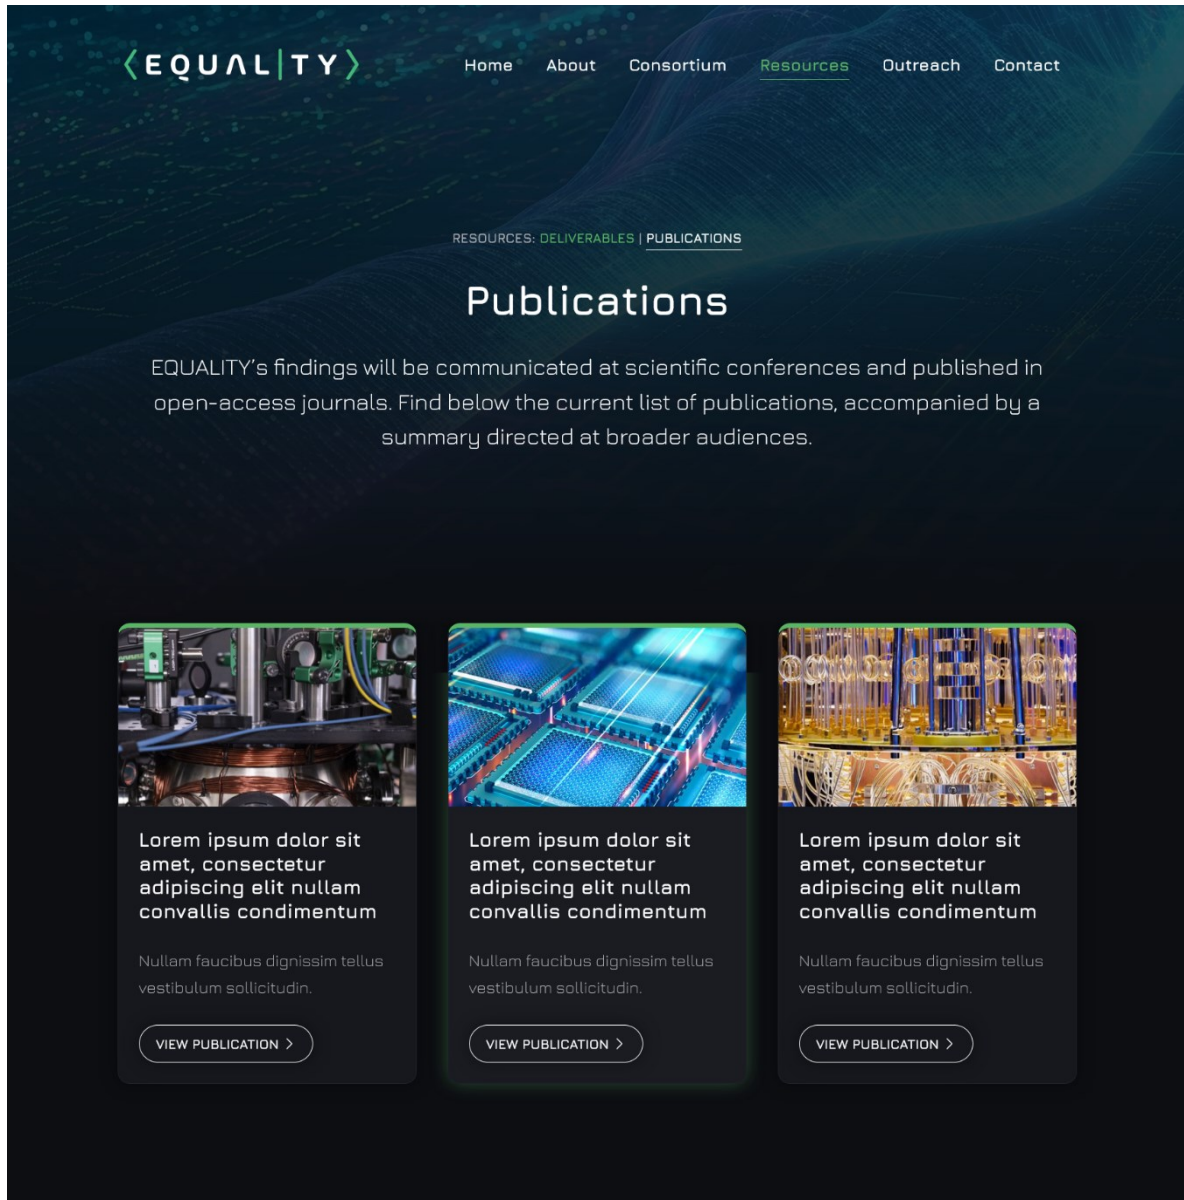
⟨EQUALITY⟩

Home About Consortium Resources Outreach Contact

RESOURCES: DELIVERABLES | PUBLICATIONS

Publications

EQUALITY's findings will be communicated at scientific conferences and published in open-access journals. Find below the current list of publications, accompanied by a summary directed at broader audiences.

Lorem ipsum dolor sit amet, consectetur adipiscing elit nullam convallis condimentum

Nullam faucibus dignissim tellus vestibulum sollicitudin.

VIEW PUBLICATION >

Lorem ipsum dolor sit amet, consectetur adipiscing elit nullam convallis condimentum

Nullam faucibus dignissim tellus vestibulum sollicitudin.

VIEW PUBLICATION >

Lorem ipsum dolor sit amet, consectetur adipiscing elit nullam convallis condimentum

Nullam faucibus dignissim tellus vestibulum sollicitudin.

VIEW PUBLICATION >